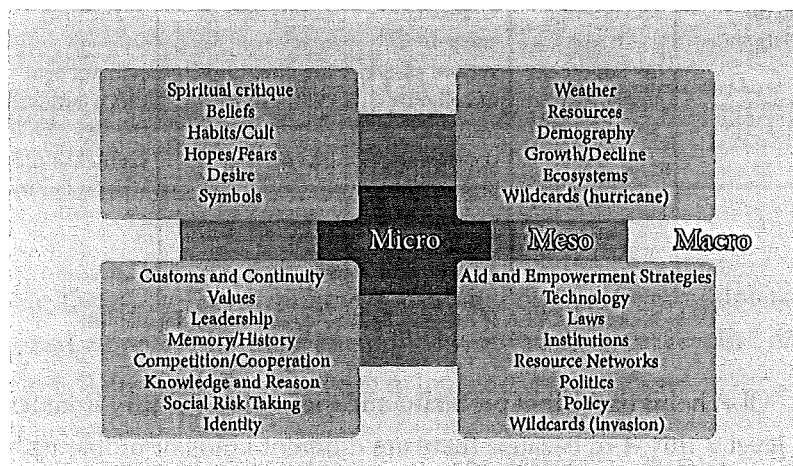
Spiritual critique
Beliefs
Habits/Cult
Hopes/Fears
Desire
Symbols

Weather
Resources
Demography
Growth/Decline
Ecosystems
Wildcards (hurricane)

Micro

Meso

Macro

Customs and Continuity
Values
Leadership
Memory/History
Competition/Cooperation
Knowledge and Reason
Social Risk Taking
Identity

Aid and Empowerment Strategies
Technology
Laws
Institutions
Resource Networks
Politics
Policy
Wildcards (invasion)